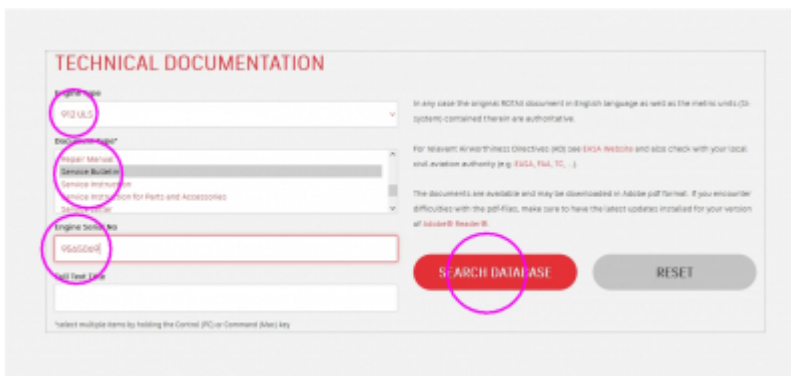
TECHNICAL DOCUMENTATION

Engine type
912 ULS

Document type*
Repair Manual
Service Bulletin
Service Instruction
Service Instruction for Parts and Accessories
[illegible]

Engine Serial No
9565069

Full Text Title

*select multiple items by holding the Control (PC) or Command (Mac) key

In any case the original ROTAX document in English language as well as the metric units (SI system) contained therein are authoritative.

For relevant Airworthiness Directives (AD) see EASA Website and also check with your local civil aviation authority (e.g. EASA, FAA, TC, ...).

The documents are available and may be downloaded in Adobe pdf format. If you encounter difficulties with the pdf-files, make sure to have the latest updates installed for your version of Adobe® Reader®.

SEARCH DATABASE

RESET